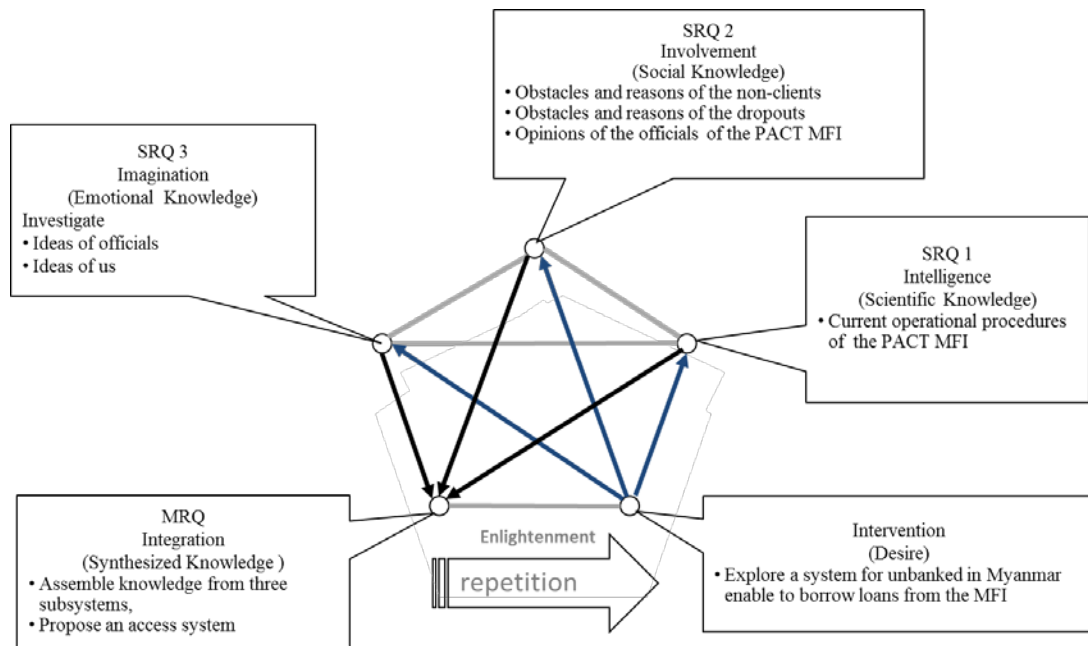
SRQ 2
Involvement
(Social Knowledge)
• Obstacles and reasons of the non-clients
• Obstacles and reasons of the dropouts
• Opinions of the officials of the PACT MFI

SRQ 3
Imagination
(Emotional Knowledge)
Investigate
• Ideas of officials
• Ideas of us

SRQ 1
Intelligence
(Scientific Knowledge)
• Current operational procedures of the PACT MFI

MRQ
Integration
(Synthesized Knowledge )
• Assemble knowledge from three subsystems,
• Propose an access system

Enlightenment

repetition

Intervention
(Desire)
• Explore a system for unbanked in Myanmar enable to borrow loans from the MFI